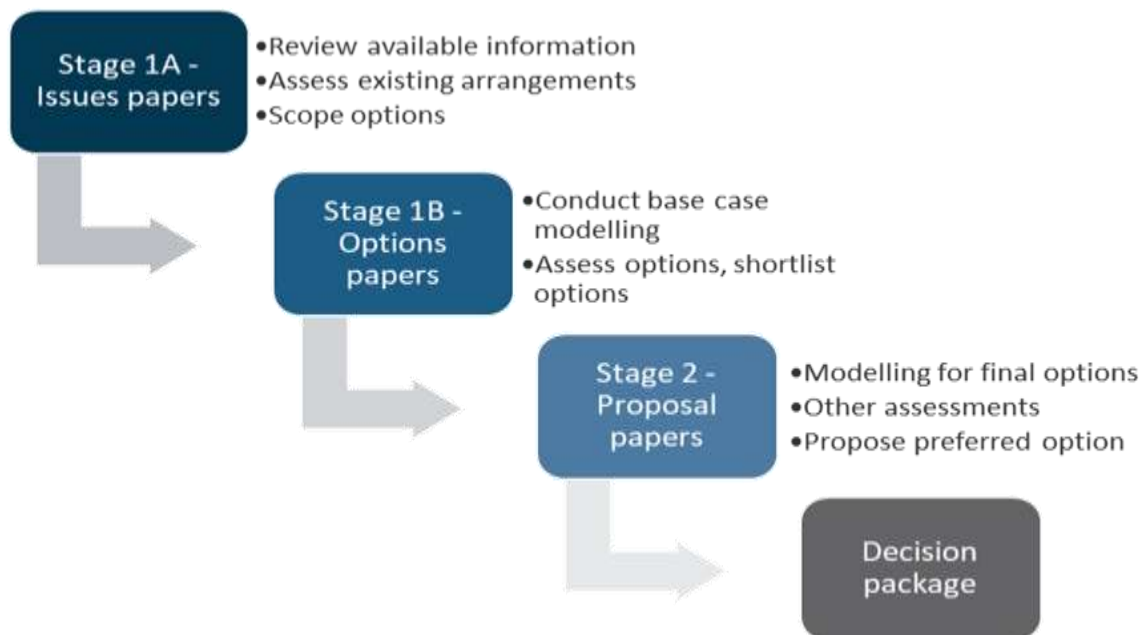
Stage 1A - Issues papers

•Review available information
•Assess existing arrangements
•Scope options

Stage 1B - Options papers

•Conduct base case modelling
•Assess options, shortlist options

Stage 2 - Proposal papers

•Modelling for final options
•Other assessments
•Propose preferred option

Decision package